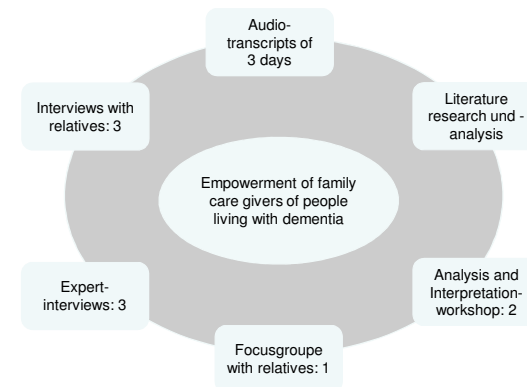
Audio-transcripts of 3 days

Literature research und -analysis

Analysis and Interpretation-workshop: 2

Focusgroupe with relatives: 1

Expert-interviews: 3

Interviews with relatives: 3

Empowerment of family care givers of people living with dementia